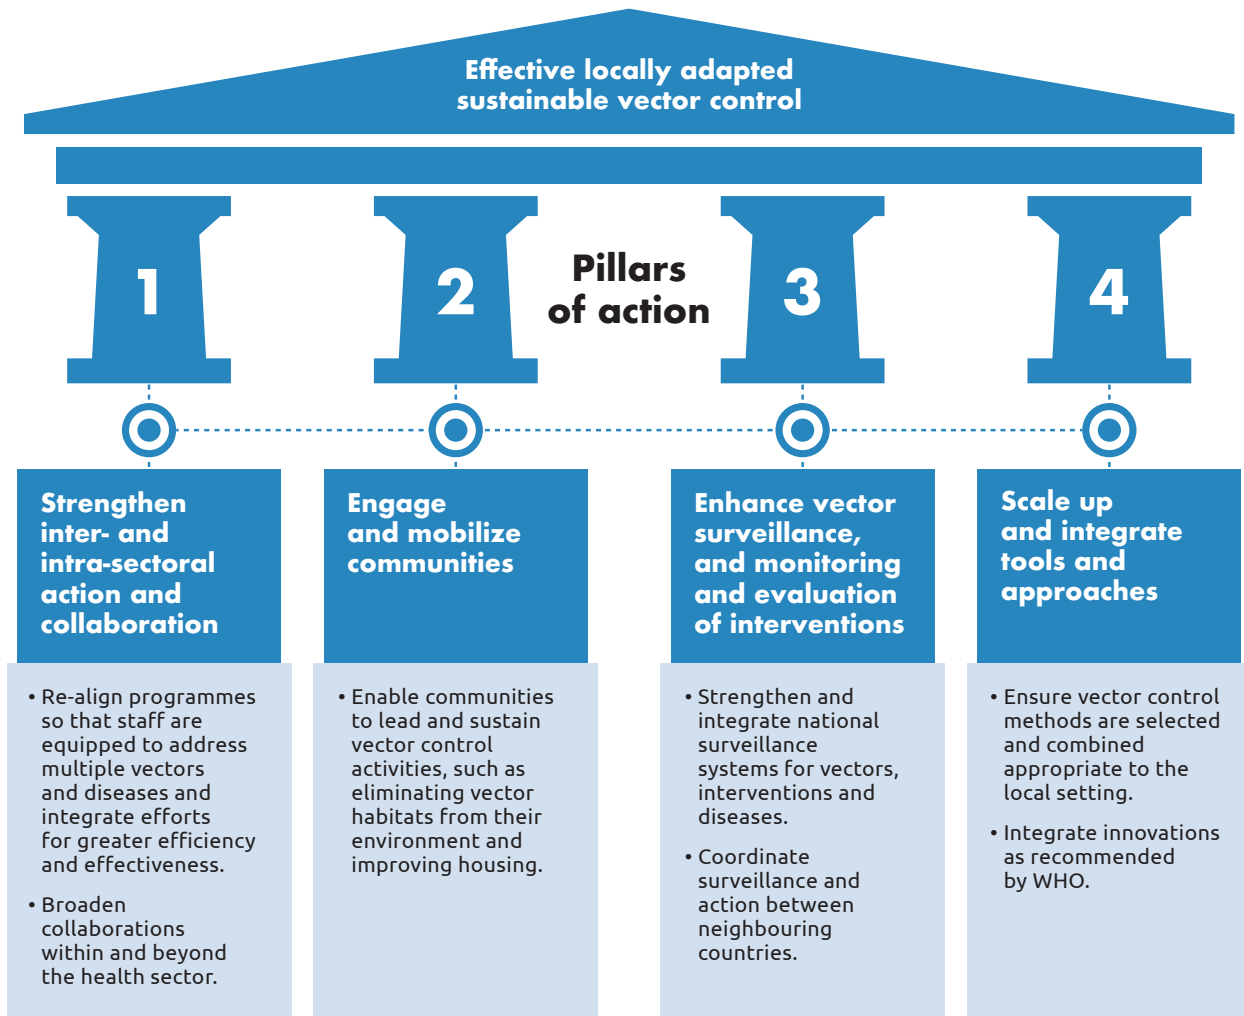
Effective locally adapted sustainable vector control

1

2

Pillars of action

3

4

Strengthen inter- and intra-sectoral action and collaboration

• Re-align programmes so that staff are equipped to address multiple vectors and diseases and integrate efforts for greater efficiency and effectiveness.

• Broaden collaborations within and beyond the health sector.

Engage and mobilize communities

• Enable communities to lead and sustain vector control activities, such as eliminating vector habitats from their environment and improving housing.

Enhance vector surveillance, and monitoring and evaluation of interventions

• Strengthen and integrate national surveillance systems for vectors, interventions and diseases.

• Coordinate surveillance and action between neighbouring countries.

Scale up and integrate tools and approaches

• Ensure vector control methods are selected and combined appropriate to the local setting.

• Integrate innovations as recommended by WHO.